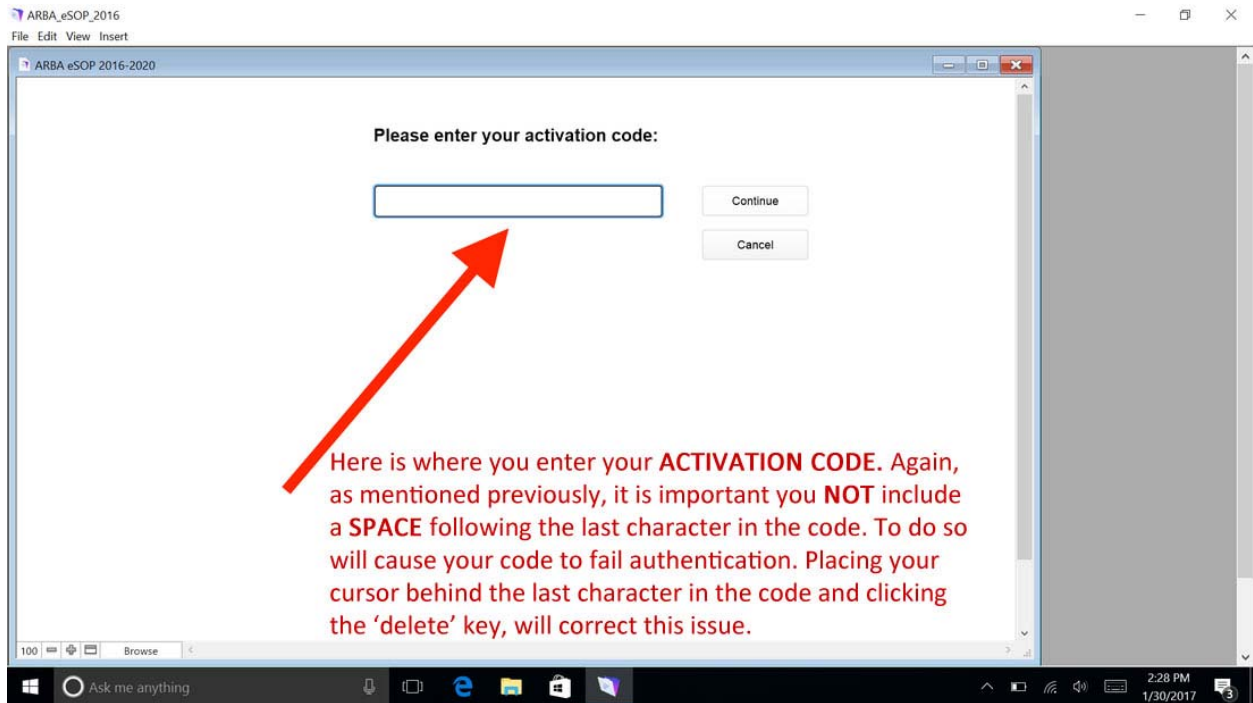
ARBA_eSOP_2016

File Edit View Insert

ARBA eSOP 2016-2020

Please enter your activation code:

Continue

Cancel

Here is where you enter your **ACTIVATION CODE.** Again, as mentioned previously, it is important you **NOT** include a **SPACE** following the last character in the code. To do so will cause your code to fail authentication. Placing your cursor behind the last character in the code and clicking the 'delete' key, will correct this issue.

100 Browse

Ask me anything

2:28 PM
1/30/2017

3